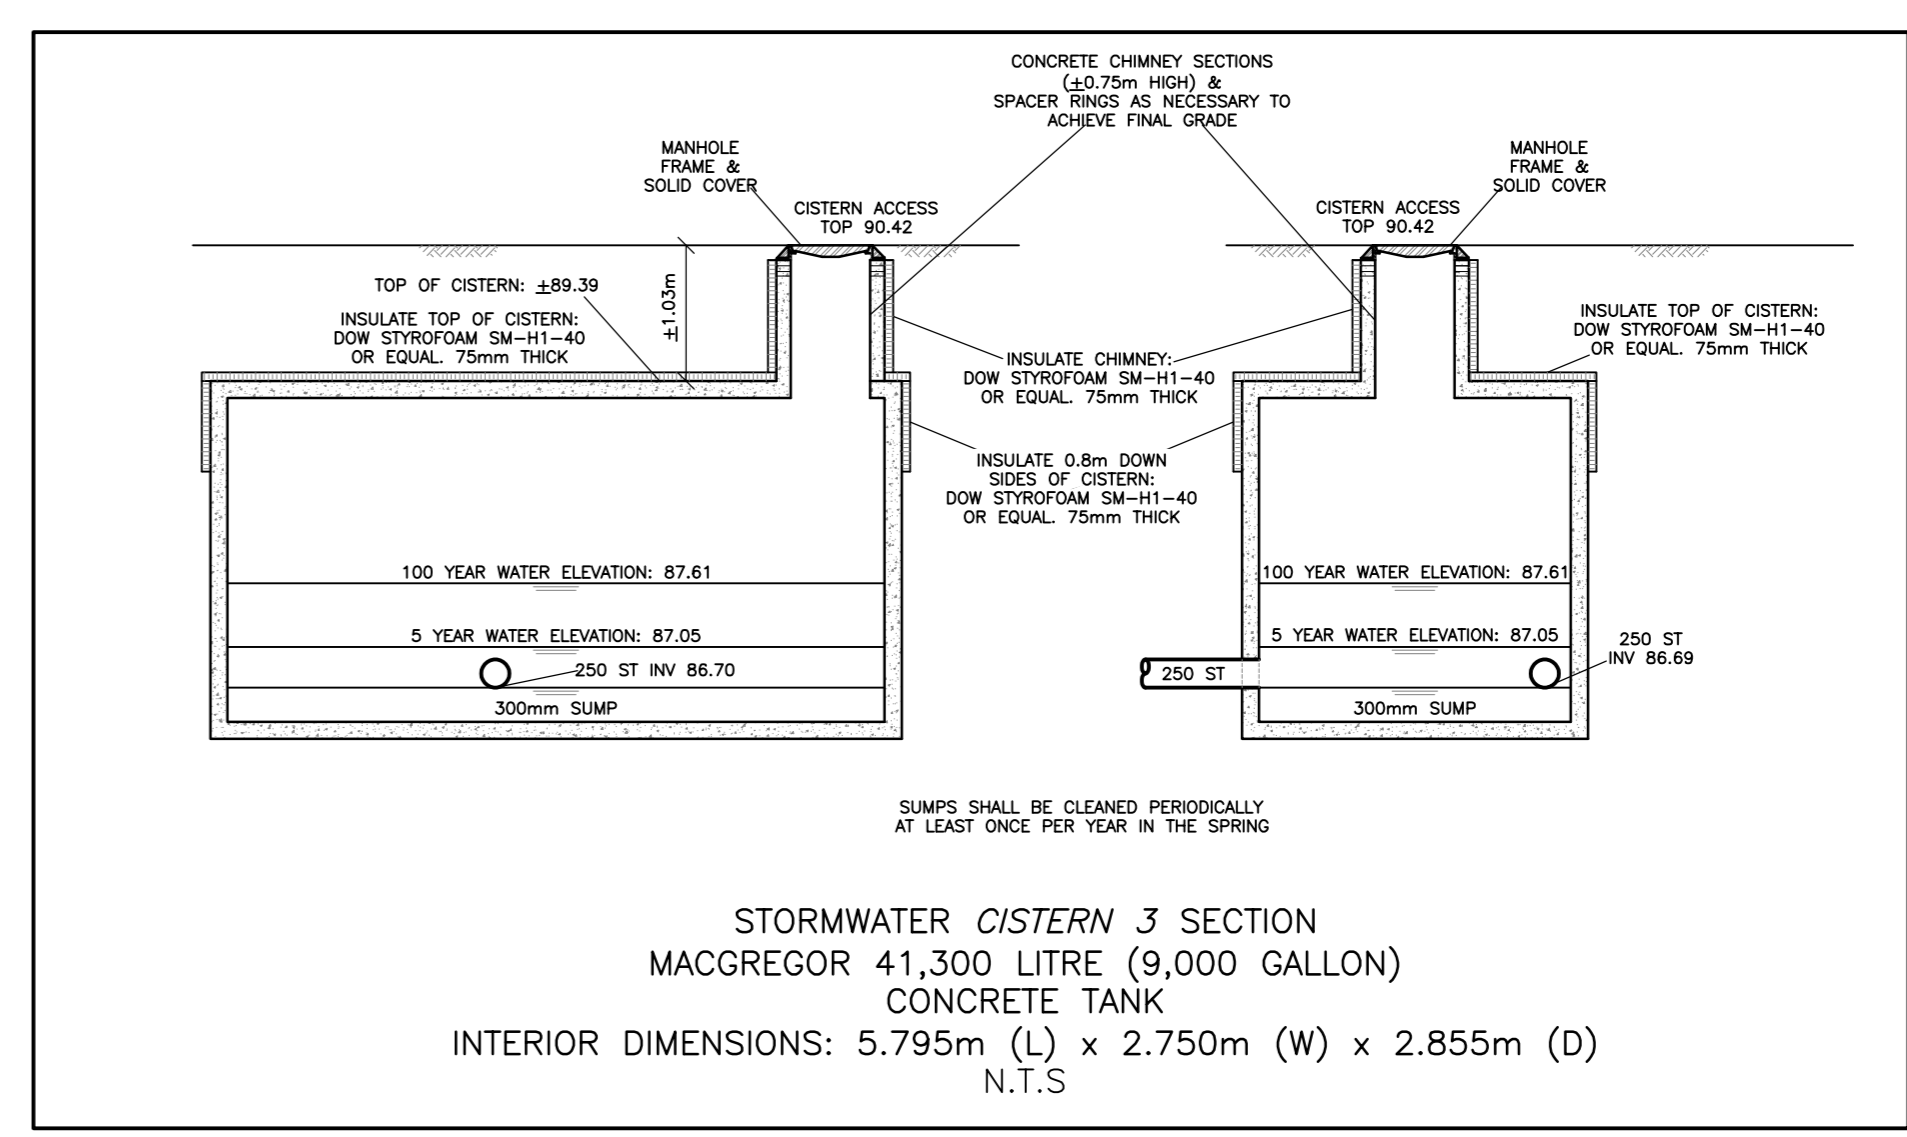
CONCRETE CHIMNEY SECTIONS ($\pm$0.75m HIGH) & SPACER RINGS AS NECESSARY TO ACHIEVE FINAL GRADE

MANHOLE FRAME & SOLID COVER

CISTERN ACCESS TOP 90.42

MANHOLE FRAME & SOLID COVER

CISTERN ACCESS TOP 90.42

TOP OF CISTERN: $\pm$89.39

$\pm$1.03m

INSULATE TOP OF CISTERN: DOW STYROFOAM SM–H1–40 OR EQUAL. 75mm THICK

INSULATE TOP OF CISTERN: DOW STYROFOAM SM–H1–40 OR EQUAL. 75mm THICK

INSULATE CHIMNEY: DOW STYROFOAM SM–H1–40 OR EQUAL. 75mm THICK

INSULATE 0.8m DOWN SIDES OF CISTERN: DOW STYROFOAM SM–H1–40 OR EQUAL. 75mm THICK

100 YEAR WATER ELEVATION: 87.61

5 YEAR WATER ELEVATION: 87.05

250 ST INV 86.70

300mm SUMP

100 YEAR WATER ELEVATION: 87.61

5 YEAR WATER ELEVATION: 87.05

250 ST

250 ST INV 86.69

300mm SUMP

SUMPS SHALL BE CLEANED PERIODICALLY AT LEAST ONCE PER YEAR IN THE SPRING

STORMWATER *CISTERN 3* SECTION
MACGREGOR 41,300 LITRE (9,000 GALLON)
CONCRETE TANK
INTERIOR DIMENSIONS: 5.795m (L) x 2.750m (W) x 2.855m (D)
N.T.S